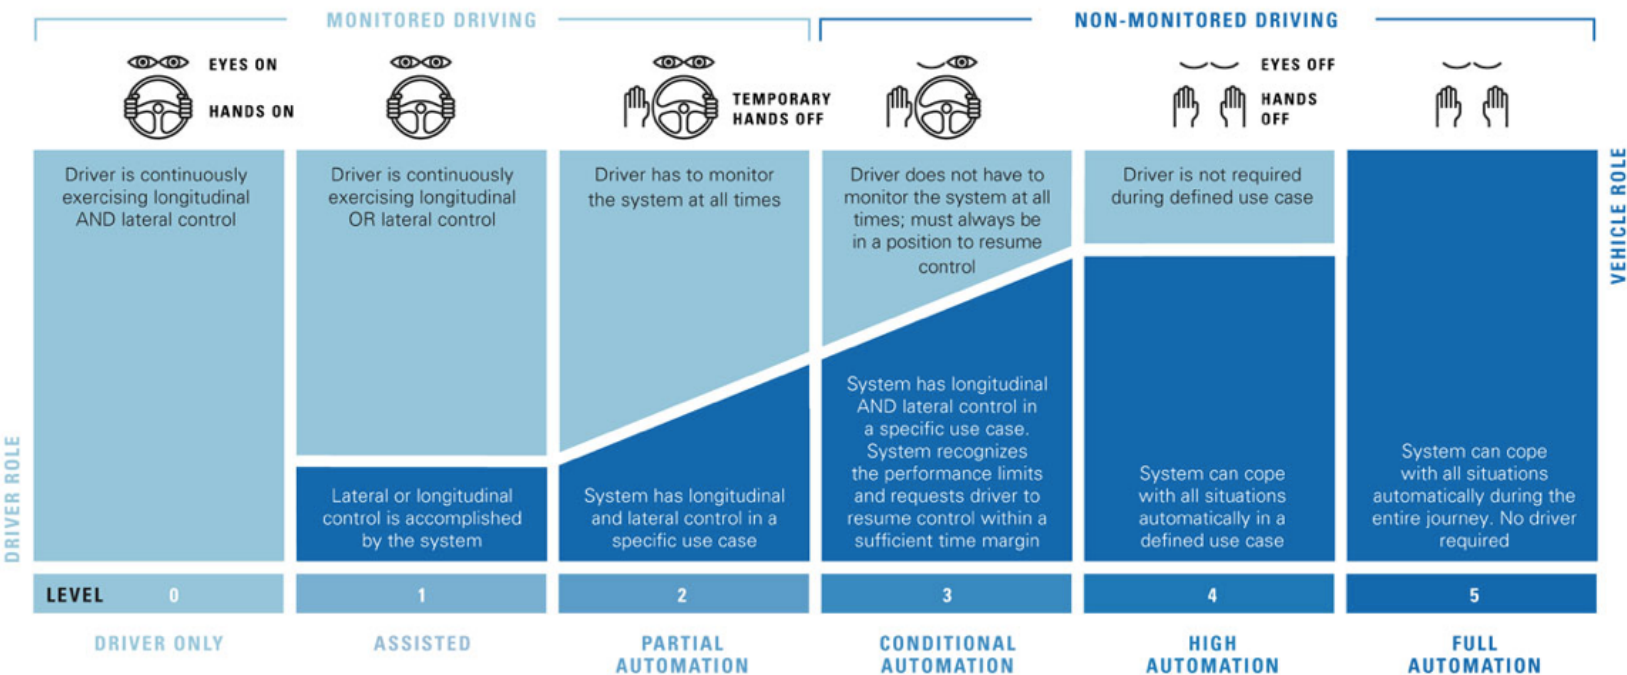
MONITORED DRIVING

NON-MONITORED DRIVING

EYES ON

HANDS ON

TEMPORARY HANDS OFF

EYES OFF

HANDS OFF

DRIVER ROLE

VEHICLE ROLE

Driver is continuously exercising longitudinal AND lateral control

Driver is continuously exercising longitudinal OR lateral control

Lateral or longitudinal control is accomplished by the system

Driver has to monitor the system at all times

System has longitudinal and lateral control in a specific use case

Driver does not have to monitor the system at all times; must always be in a position to resume control

System has longitudinal AND lateral control in a specific use case. System recognizes the performance limits and requests driver to resume control within a sufficient time margin

Driver is not required during defined use case

System can cope with all situations automatically in a defined use case

System can cope with all situations automatically during the entire journey. No driver required

| LEVEL 0 | 1 | 2 | 3 | 4 | 5 |
|---|---|---|---|---|---|
| DRIVER ONLY | ASSISTED | PARTIAL AUTOMATION | CONDITIONAL AUTOMATION | HIGH AUTOMATION | FULL AUTOMATION |